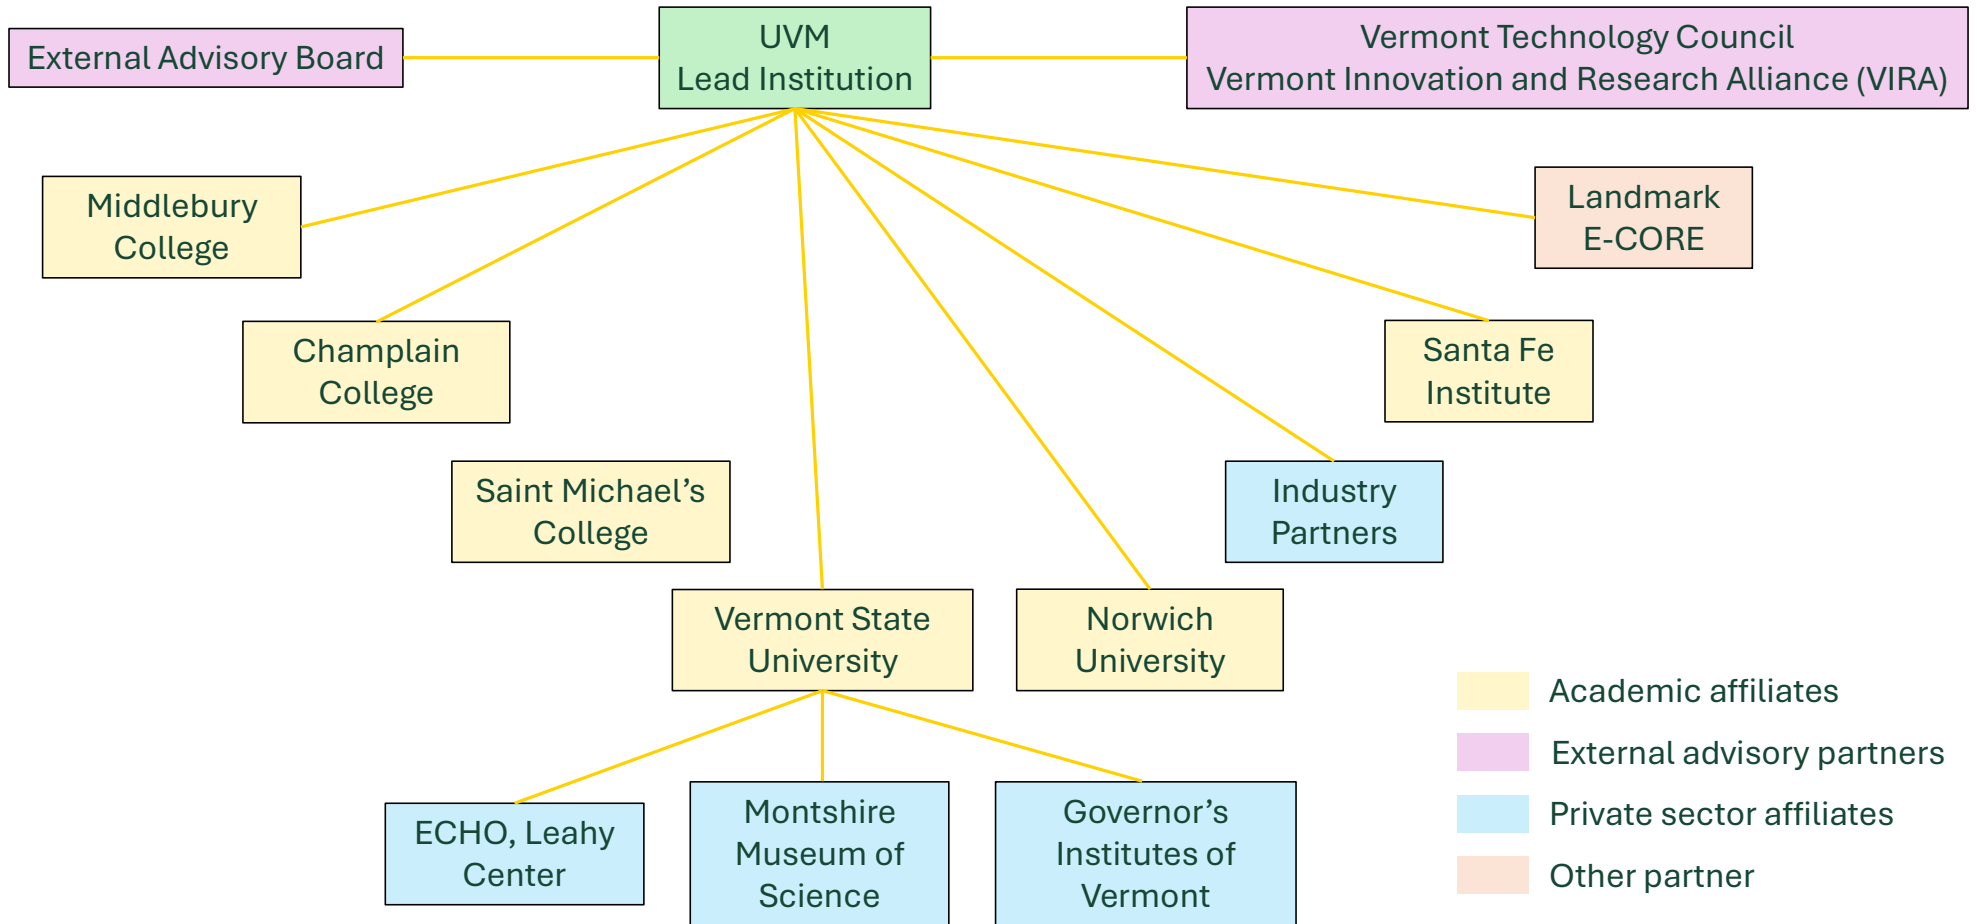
External Advisory Board

UVM
Lead Institution

Vermont Technology Council
Vermont Innovation and Research Alliance (VIRA)

Middlebury College

Landmark E-CORE

Champlain College

Santa Fe Institute

Saint Michael’s College

Industry Partners

Vermont State University

Norwich University

ECHO, Leahy Center

Montshire Museum of Science

Governor’s Institutes of Vermont

Academic affiliates

External advisory partners

Private sector affiliates

Other partner